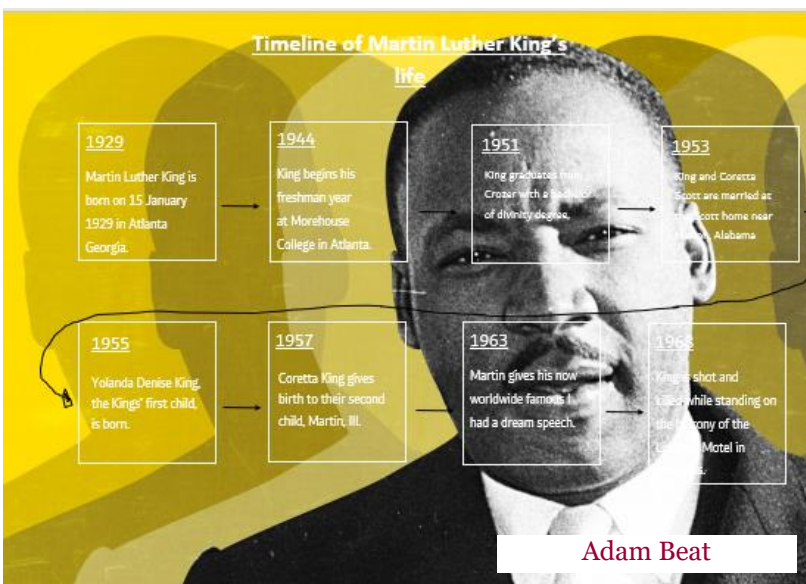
Timeline of Martin Luther King's life

1929

Martin Luther King is born on 15 January 1929 in Atlanta Georgia.

1944

King begins his freshman year at Morehouse College in Atlanta.

1951

King graduates from Crozer with a bachelor of divinity degree.

1953

King and Coretta Scott are married as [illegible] Scott home near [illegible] Alabama

1955

Yolanda Denise King, the Kings' first child, is born.

1957

Coretta King gives birth to their second child, Martin, III.

1963

Martin gives his now worldwide famous I had a dream speech.

1968

King is shot and killed while standing on the balcony of the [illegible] Motel in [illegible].

Adam Beat